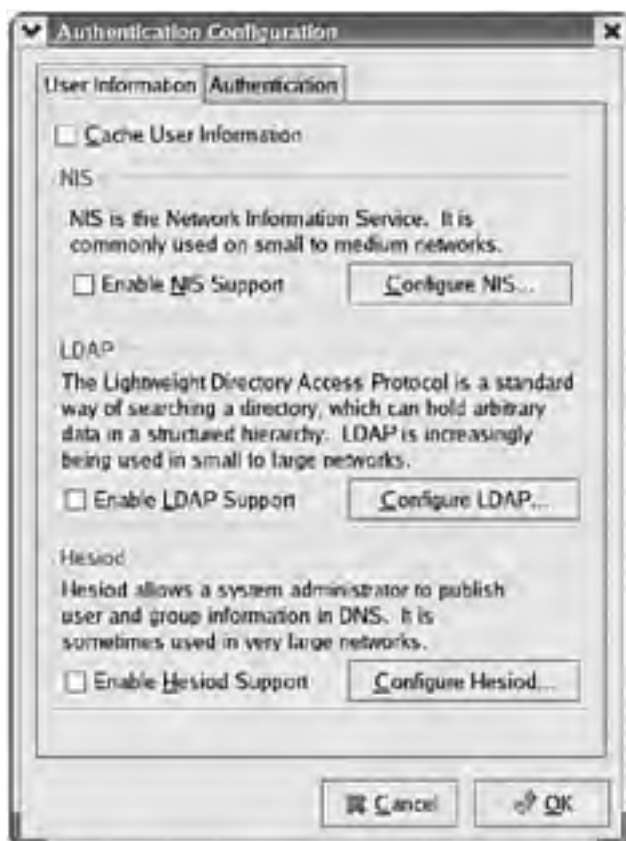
Authentication Configuration

User Information | Authentication

Cache User Information

NIS

NIS is the Network Information Service. It is commonly used on small to medium networks.

Enable NIS Support | Configure NIS...

LDAP

The Lightweight Directory Access Protocol is a standard way of searching a directory, which can hold arbitrary data in a structured hierarchy. LDAP is increasingly being used in small to large networks.

Enable LDAP Support | Configure LDAP...

Hesiod

Hesiod allows a system administrator to publish user and group information in DNS. It is sometimes used in very large networks.

Enable Hesiod Support | Configure Hesiod...

Cancel | OK